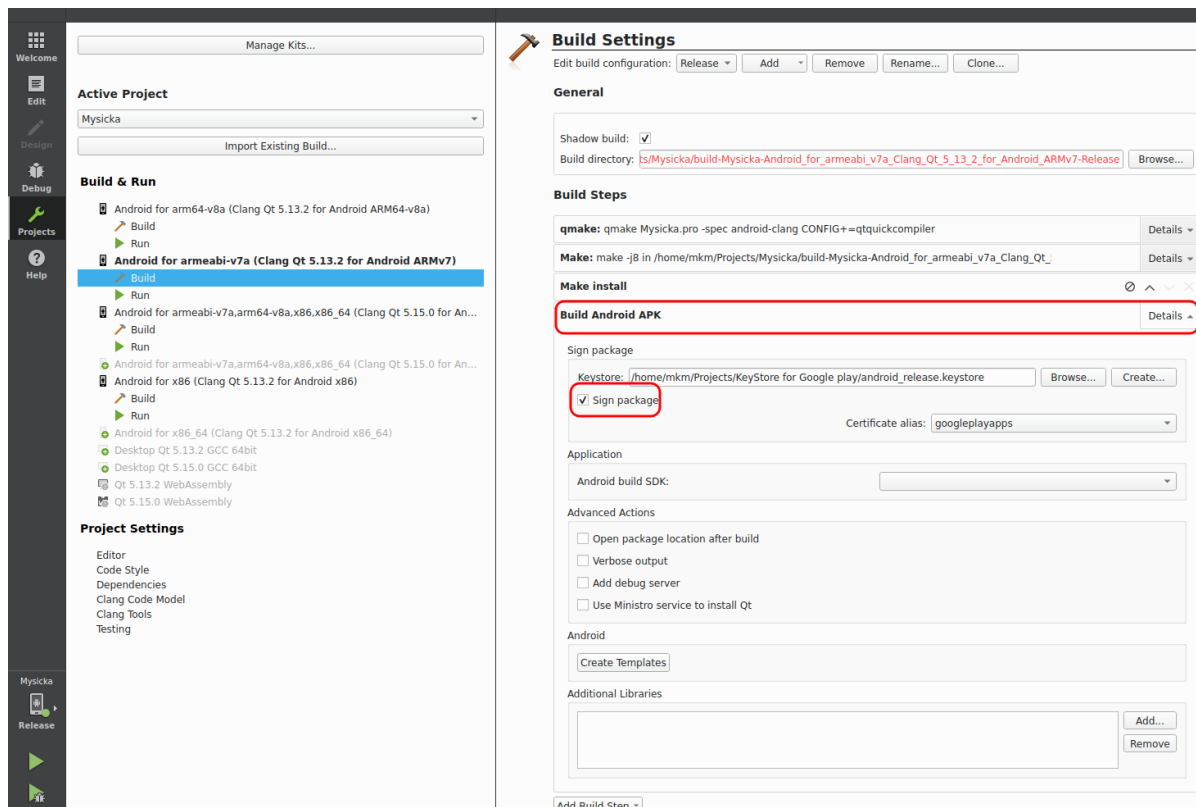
Welcome
Edit
Design
Debug
Projects
Help

Mysicka
Release

Manage Kits...

Active Project
Mysicka
Import Existing Build...

Build & Run
Android for arm64-v8a (Clang Qt 5.13.2 for Android ARM64-v8a)
Build
Run
Android for armeabi-v7a (Clang Qt 5.13.2 for Android ARMv7)
Build
Run
Android for armeabi-v7a,arm64-v8a,x86,x86_64 (Clang Qt 5.15.0 for An...
Build
Run
Android for armeabi-v7a,arm64-v8a,x86,x86_64 (Clang Qt 5.15.0 for An...
Android for x86 (Clang Qt 5.13.2 for Android x86)
Build
Run
Android for x86_64 (Clang Qt 5.13.2 for Android x86_64)
Desktop Qt 5.13.2 GCC 64bit
Desktop Qt 5.15.0 GCC 64bit
Qt 5.13.2 WebAssembly
Qt 5.15.0 WebAssembly

Project Settings
Editor
Code Style
Dependencies
Clang Code Model
Clang Tools
Testing

Build Settings
Edit build configuration: Release Add Remove Rename... Clone...

General
Shadow build: ✓
Build directory: :s/Mysicka/build-Mysicka-Android_for_armeabi_v7a_Clang_Qt_5_13_2_for_Android_ARMv7-Release Browse...

Build Steps
qmake: qmake Mysicka.pro -spec android-clang CONFIG+=qtquickcompiler Details
Make: make -j8 in /home/mkm/Projects/Mysicka/build-Mysicka-Android_for_armeabi_v7a_Clang_Qt_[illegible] Details
Make install
Build Android APK Details

Sign package
Keystore: /home/mkm/Projects/KeyStore for Google play/android_release.keystore Browse... Create...
✓ Sign package
Certificate alias: googleplayapps

Application
Android build SDK:

Advanced Actions
Open package location after build
Verbose output
Add debug server
Use Ministro service to install Qt

Android
Create Templates

Additional Libraries
Add...
Remove

Add Build Step